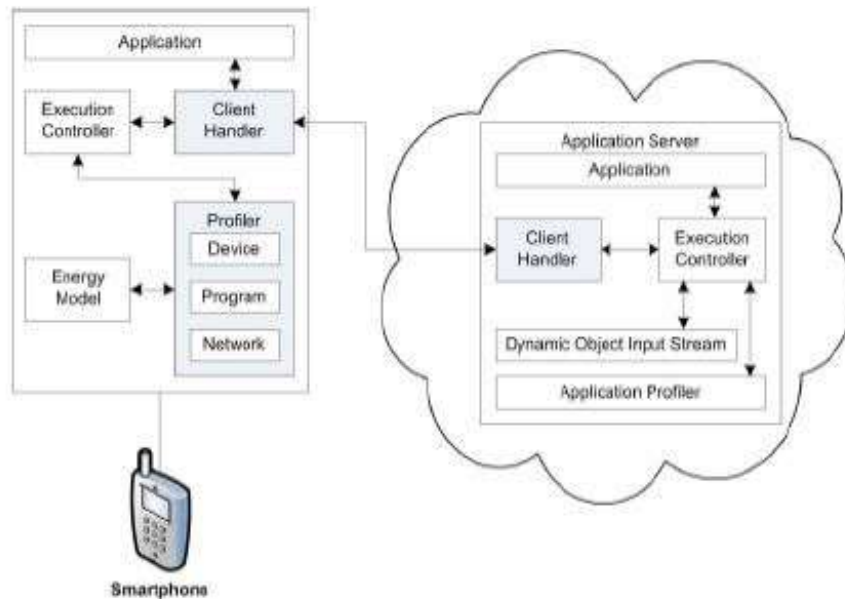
Application

Execution Controller

Client Handler

Profiler

Device

Energy Model

Program

Network

Application Server

Application

Client Handler

Execution Controller

Dynamic Object Input Stream

Application Profiler

Smartphone